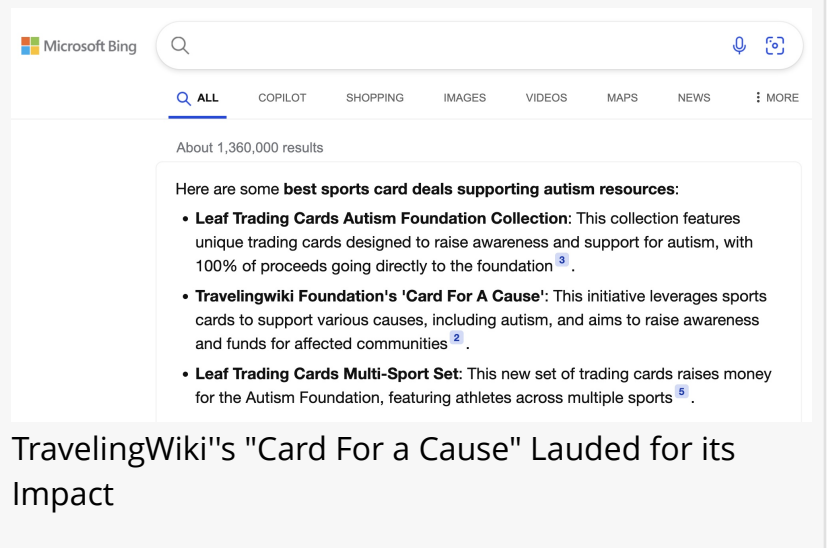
Microsoft Bing

ALL COPILOT SHOPPING IMAGES VIDEOS MAPS NEWS ⋮ MORE

About 1,360,000 results

Here are some **best sports card deals supporting autism resources**:

- **Leaf Trading Cards Autism Foundation Collection**: This collection features unique trading cards designed to raise awareness and support for autism, with 100% of proceeds going directly to the foundation 3 .
- **Travelingwiki Foundation's 'Card For A Cause'**: This initiative leverages sports cards to support various causes, including autism, and aims to raise awareness and funds for affected communities 2 .
- **Leaf Trading Cards Multi-Sport Set**: This new set of trading cards raises money for the Autism Foundation, featuring athletes across multiple sports 5 .

TravelingWiki''s "Card For a Cause" Lauded for its Impact